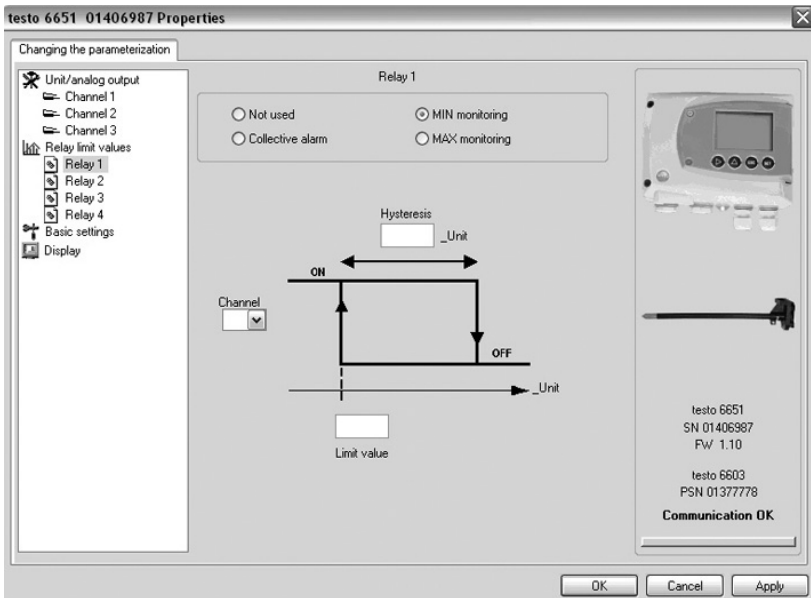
testo 6651 01406987 Properties

Changing the parameterization

Unit/analog output
Channel 1
Channel 2
Channel 3
Relay limit values
Relay 1
Relay 2
Relay 3
Relay 4
Basic settings
Display

Relay 1

Not used
MIN monitoring
Collective alarm
MAX monitoring

Hysteresis
_Unit

ON

Channel

OFF

_Unit

Limit value

testo 6651
SN 01406987
FW 1.10

testo 6603
PSN 01377778

Communication OK

OK
Cancel
Apply